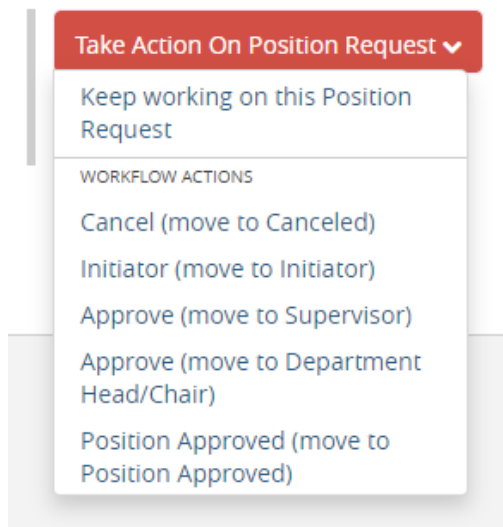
Take Action On Position Request

Keep working on this Position Request

WORKFLOW ACTIONS

Cancel (move to Canceled)

Initiator (move to Initiator)

Approve (move to Supervisor)

Approve (move to Department Head/Chair)

Position Approved (move to Position Approved)